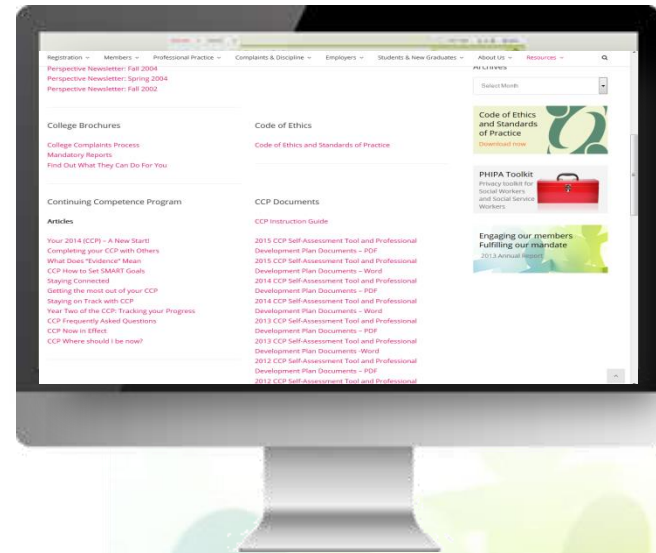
Registration ⌄ Members ⌄ Professional Practice ⌄ Complaints & Discipline ⌄ Employers ⌄ Students & New Graduates ⌄ About Us ⌄ Resources ⌄

Perspective Newsletter: Fall 2004
Perspective Newsletter: Spring 2004
Perspective Newsletter: Fall 2002

Archives
Select Month

College Brochures

College Complaints Process
Mandatory Reports
Find Out What They Can Do For You

Code of Ethics

Code of Ethics and Standards of Practice

Code of Ethics and Standards of Practice
Download now

Continuing Competence Program

Articles

Your 2014 (CCP) – A New Start!
Completing your CCP with Others
What Does "Evidence" Mean
CCP How to Set SMART Goals
Staying Connected
Getting the most out of your CCP
Staying on Track with CCP
Year Two of the CCP: Tracking your Progress
CCP Frequently Asked Questions
CCP Now in Effect
CCP Where should I be now?

CCP Documents

CCP Instruction Guide

2015 CCP Self-Assessment Tool and Professional Development Plan Documents – PDF
2015 CCP Self-Assessment Tool and Professional Development Plan Documents – Word
2014 CCP Self-Assessment Tool and Professional Development Plan Documents – PDF
2014 CCP Self-Assessment Tool and Professional Development Plan Documents – Word
2013 CCP Self-Assessment Tool and Professional Development Plan Documents – PDF
2013 CCP Self-Assessment Tool and Professional Development Plan Documents -Word
2012 CCP Self-Assessment Tool and Professional Development Plan Documents – PDF
2012 CCP Self-Assessment Tool and Professional

PHIPA Toolkit
Privacy toolkit for Social Workers and Social Service Workers

Engaging our members Fulfilling our mandate
2013 Annual Report